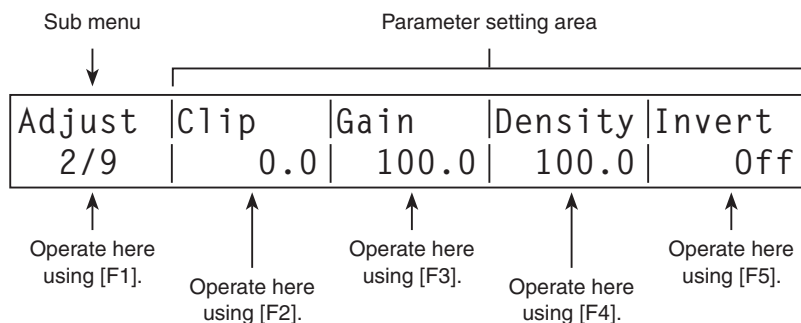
Sub menu

Parameter setting area

| Adjust | Clip | Gain | Density | Invert |
|---|---|---|---|---|
| 2/9 | 0.0 | 100.0 | 100.0 | Off |

Operate here using [F1].

Operate here using [F2].

Operate here using [F3].

Operate here using [F4].

Operate here using [F5].